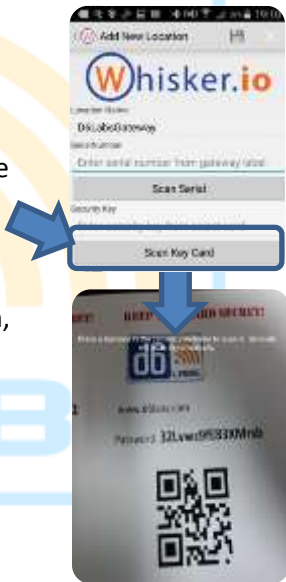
Add New Location

Whisker.io

Location Name

D6LabsGateway

Serial Number

Enter serial number from gateway label

Scan Serial

Security Key

Scan Key Card

KEEP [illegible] SECRET!

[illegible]

d6

www.d6labs.com

Password 32Lvwu9R930Mmb

e

0,